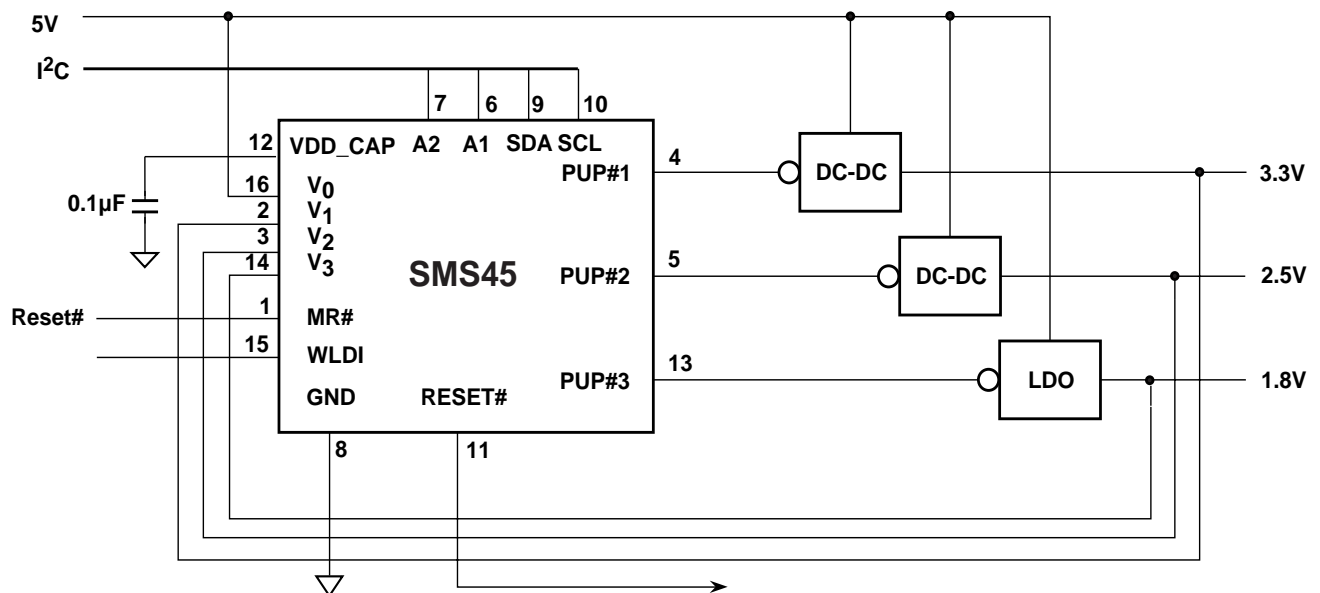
5V

$I^2C$

7 6 9 10

12 VDD_CAP A2 A1 SDA SCL

0.1µF

16 $V_0$

2 $V_1$

3 $V_2$

14 $V_3$

SMS45

Reset#

1 MR#

15 WLDI

GND RESET#

8 11

PUP#1 4

PUP#2 5

PUP#3 13

DC-DC

DC-DC

LDO

3.3V

2.5V

1.8V